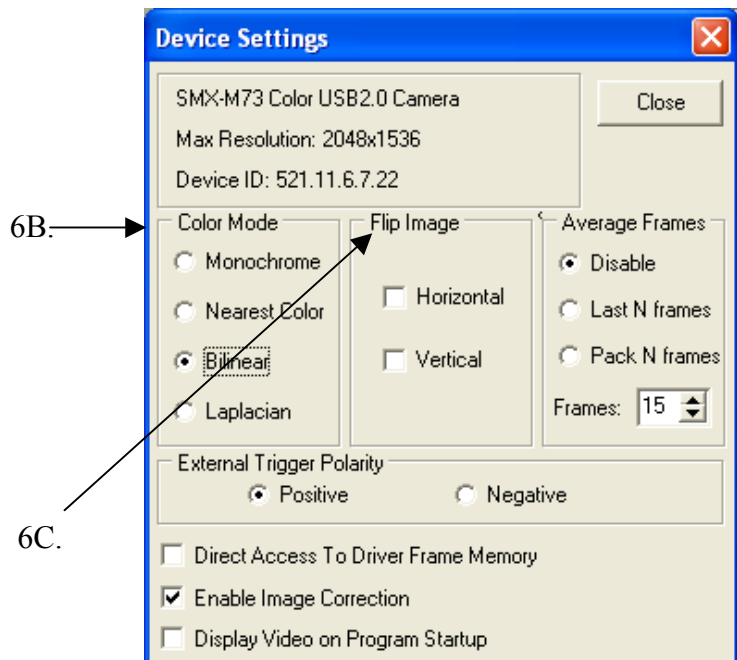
Device Settings

SMX-M73 Color USB2.0 Camera
Max Resolution: 2048x1536
Device ID: 521.11.6.7.22

Close

6B.

Color Mode
Monochrome
Nearest Color
Bilinear
Laplacian

Flip Image
Horizontal
Vertical

Average Frames
Disable
Last N frames
Pack N frames
Frames: 15

External Trigger Polarity
Positive
Negative

6C.

Direct Access To Driver Frame Memory
Enable Image Correction
Display Video on Program Startup